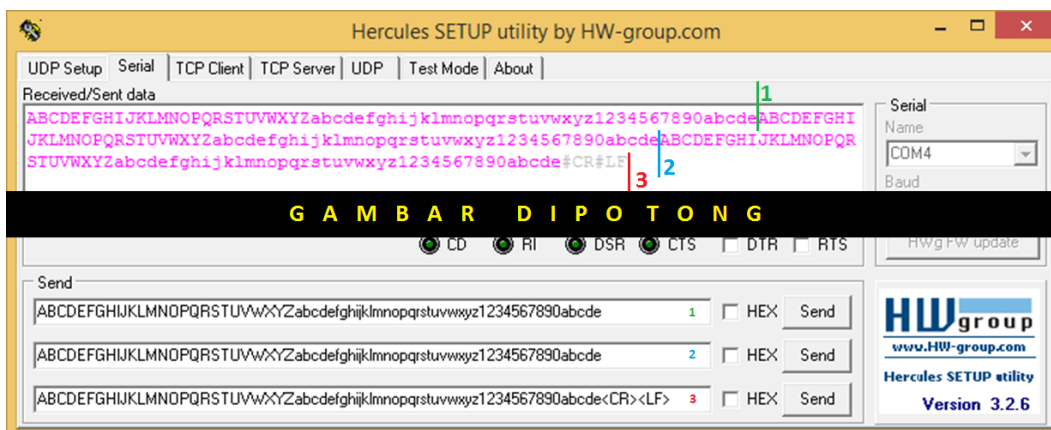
Hercules SETUP utility by HW-group.com

UDP Setup | Serial | TCP Client | TCP Server | UDP | Test Mode | About

Received/Sent data

ABCDEFGHIJKLMNOPQRSTUVWXYZabcdefghijklmnopqrstuvwxyz1234567890abcdeABCDEFGHIJKLMNOPQRSTUVWXYZabcdefghijklmnopqrstuvwxyz1234567890abcdeABCDEFGHIJKLMNOPQRSTUVWXYZabcdefghijklmnopqrstuvwxyz1234567890abcde#CR#LF

1

2

3

Serial

Name

COM4

Baud

GAMBAR DIPOTONG

CD RI DSR CTS DTR RTS

HWg FW update

Send

ABCDEFGHIJKLMNOPQRSTUVWXYZabcdefghijklmnopqrstuvwxyz1234567890abcde 1 HEX Send

ABCDEFGHIJKLMNOPQRSTUVWXYZabcdefghijklmnopqrstuvwxyz1234567890abcde 2 HEX Send

ABCDEFGHIJKLMNOPQRSTUVWXYZabcdefghijklmnopqrstuvwxyz1234567890abcde<CR><LF> 3 HEX Send

HW group

www.HW-group.com

Hercules SETUP utility

Version 3.2.6